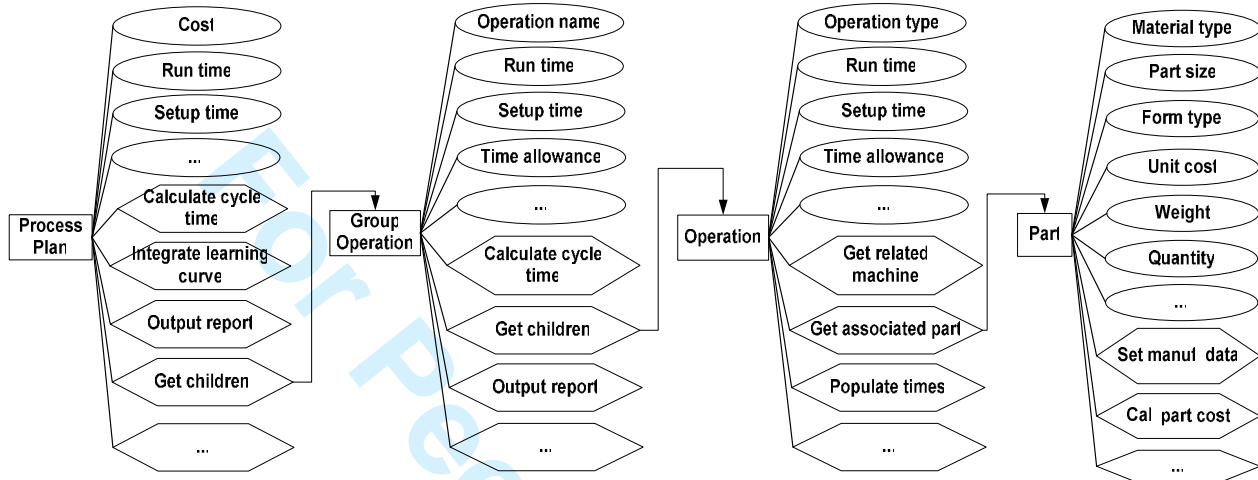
Process Plan

Cost

Run time

Setup time

...

Calculate cycle time

Integrate learning curve

Output report

Get children

...

Group Operation

Operation name

Run time

Setup time

Time allowance

...

Calculate cycle time

Get children

Output report

...

Operation

Operation type

Run time

Setup time

Time allowance

...

Get related machine

Get associated part

Populate times

...

Part

Material type

Part size

Form type

Unit cost

Weight

Quantity

...

Set manuf data

Cal part cost

...

For Pe